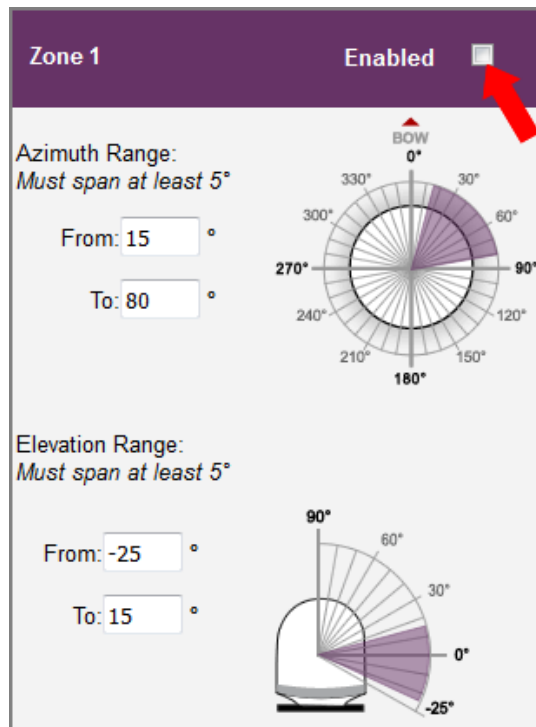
Zone 1

Enabled

Azimuth Range:
*Must span at least 5°*

From: 15 °

To: 80 °

BOW
0°
30°
60°
90°
120°
150°
180°
210°
240°
270°
300°
330°

Elevation Range:
*Must span at least 5°*

From: -25 °

To: 15 °

90°
60°
30°
0°
-25°